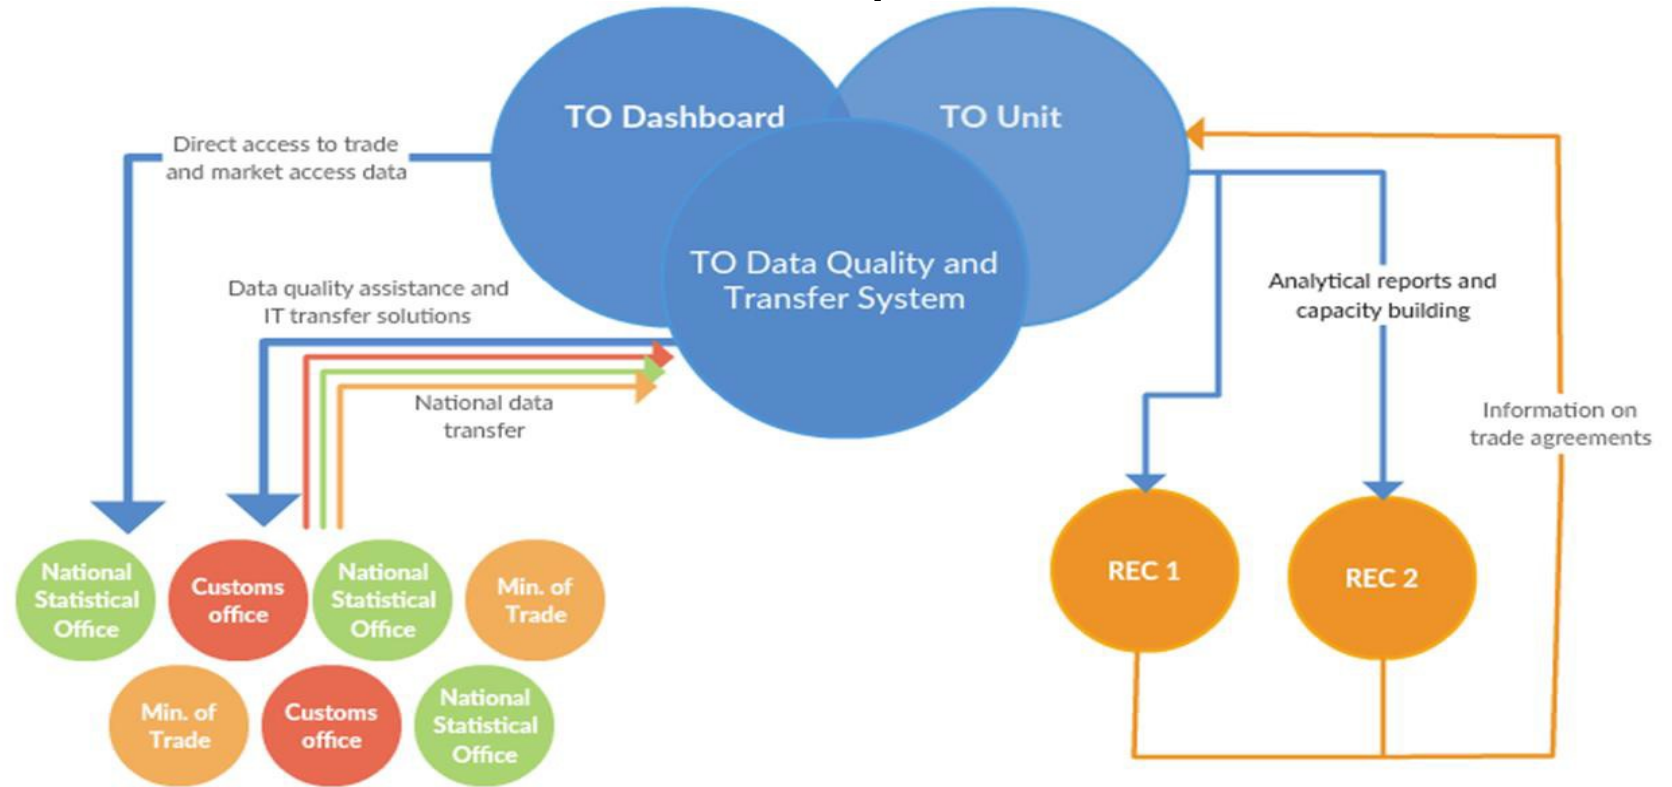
TO Dashboard

TO Unit

TO Data Quality and Transfer System

Direct access to trade and market access data

Data quality assistance and IT transfer solutions

National data transfer

Analytical reports and capacity building

Information on trade agreements

REC 1

REC 2

National Statistical Office

Customs office

National Statistical Office

Min. of Trade

Min. of Trade

Customs office

National Statistical Office